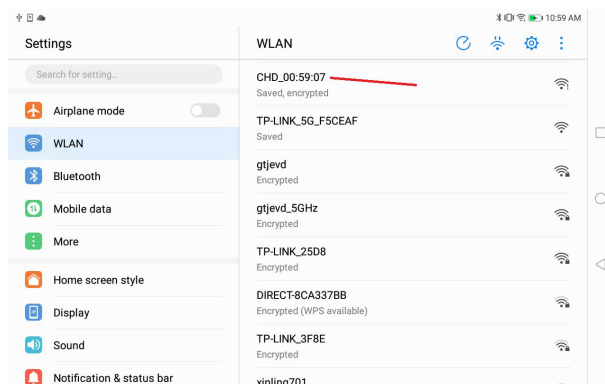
10:59 AM

Settings

Search for setting...

Airplane mode

WLAN

Bluetooth

Mobile data

More

Home screen style

Display

Sound

Notification & status bar

WLAN

CHD_00:59:07
Saved, encrypted

TP-LINK_5G_F5CEAF
Saved

gtjevd
Encrypted

gtjevd_5GHz
Encrypted

TP-LINK_25D8
Encrypted

DIRECT-8CA337BB
Encrypted (WPS available)

TP-LINK_3F8E
Encrypted

xinling701